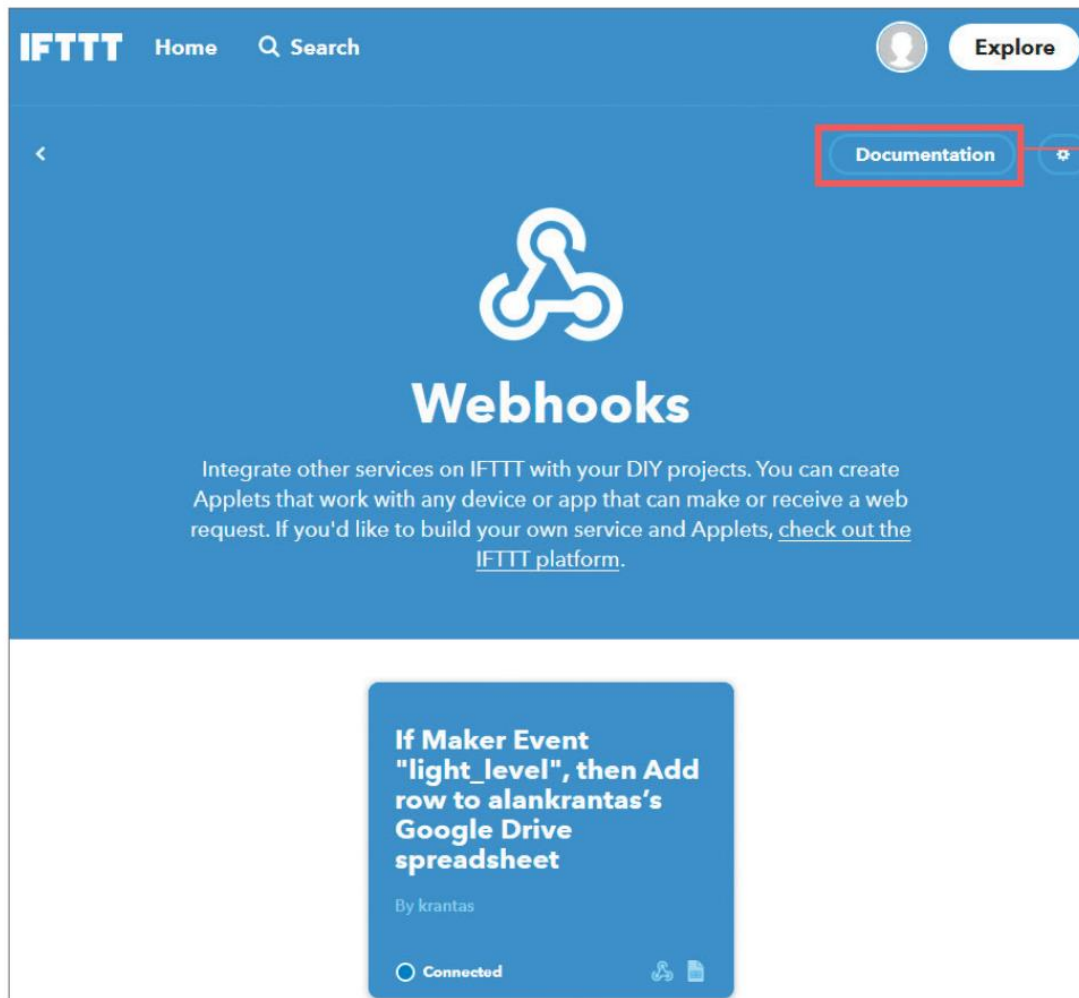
IFTTT Home Search Explore

Documentation

Webhooks

Integrate other services on IFTTT with your DIY projects. You can create Applets that work with any device or app that can make or receive a web request. If you'd like to build your own service and Applets, check out the IFTTT platform.

If Maker Event "light_level", then Add row to alankrantas's Google Drive spreadsheet

By krantas

Connected